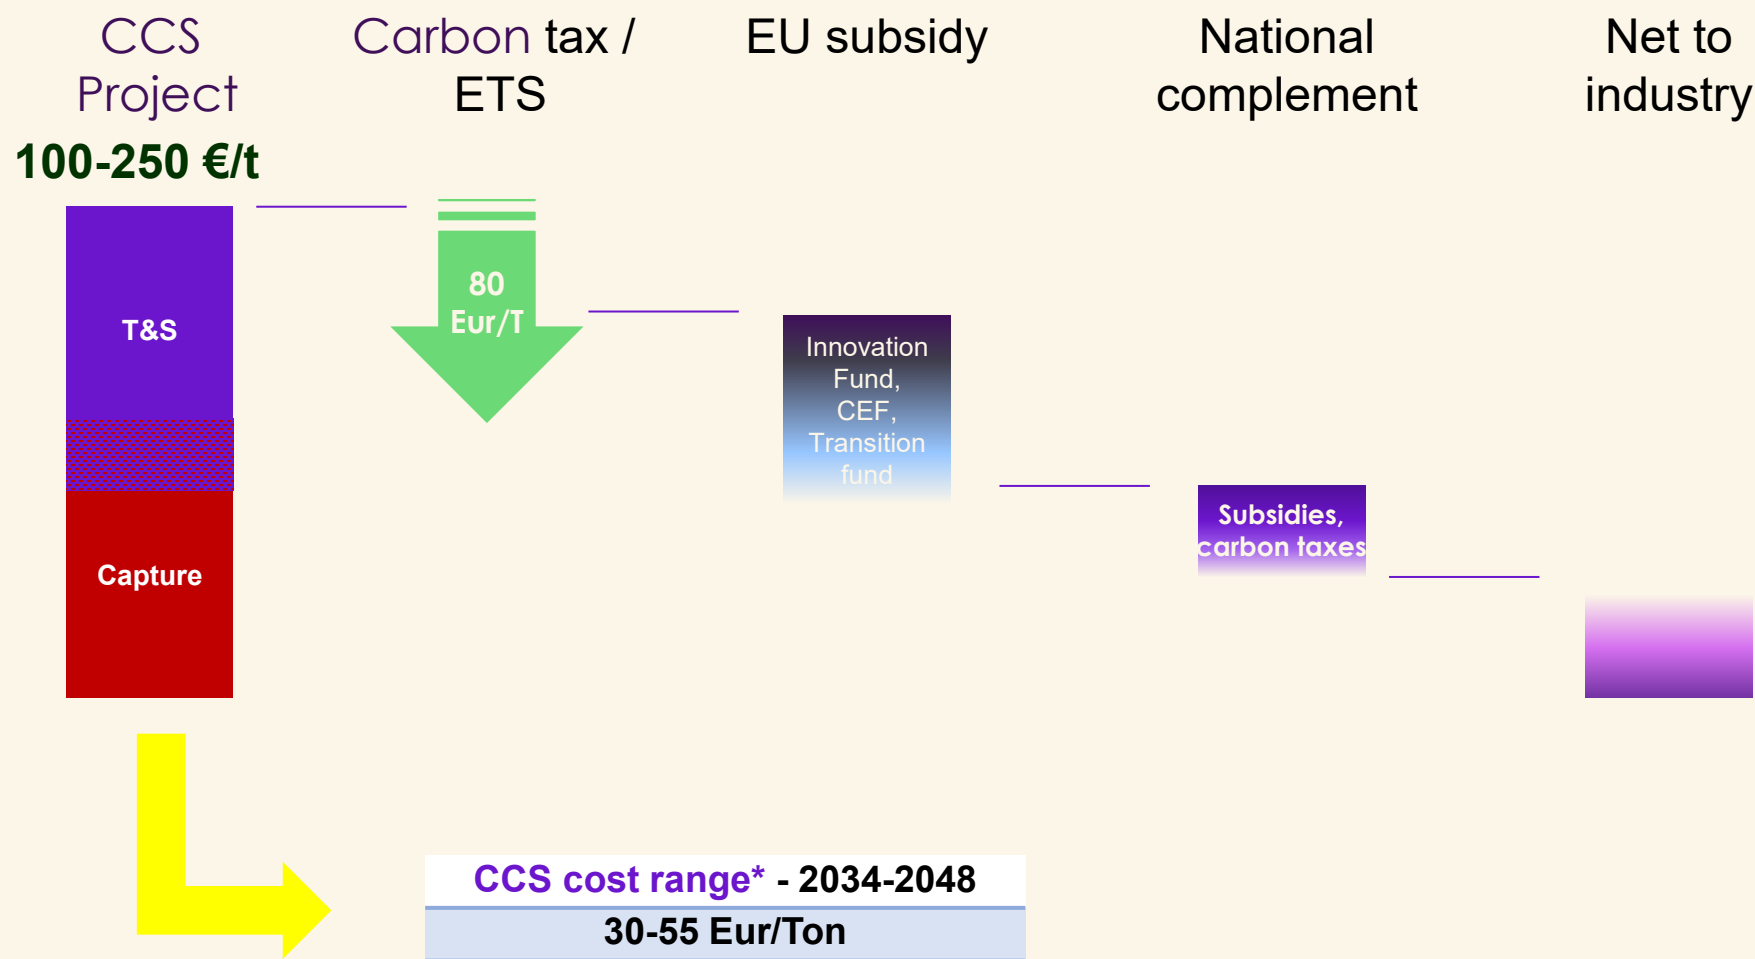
CCS Project

Carbon tax / ETS

EU subsidy

National complement

Net to industry

100-250 €/t

T&S

Capture

80 Eur/T

Innovation Fund, CEF, Transition fund

Subsidies, carbon taxes

| CCS cost range* - 2034-2048 |
|---|
| 30-55 Eur/Ton |